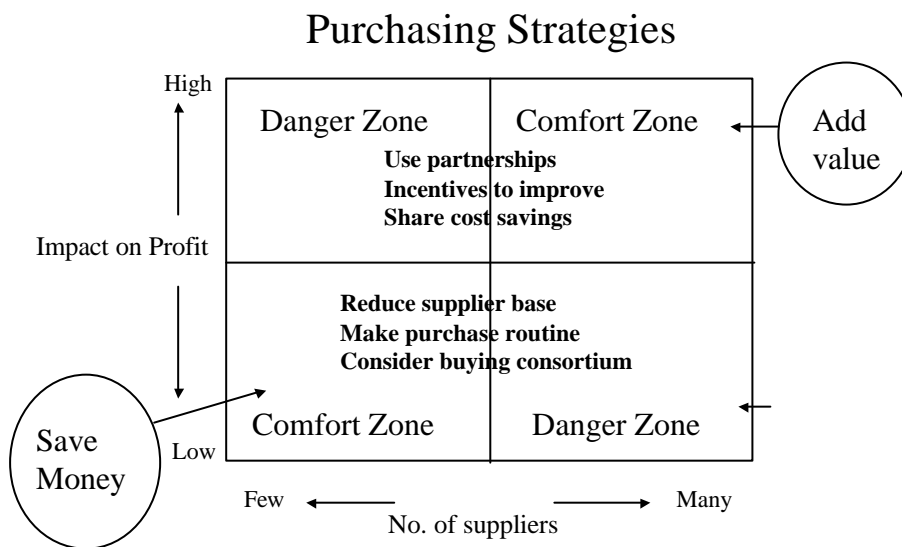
Purchasing Strategies

High

Danger Zone

Comfort Zone

Add value

Use partnerships
Incentives to improve
Share cost savings

Impact on Profit

Reduce supplier base
Make purchase routine
Consider buying consortium

Comfort Zone

Danger Zone

Save Money

Low

Few

Many

No. of suppliers